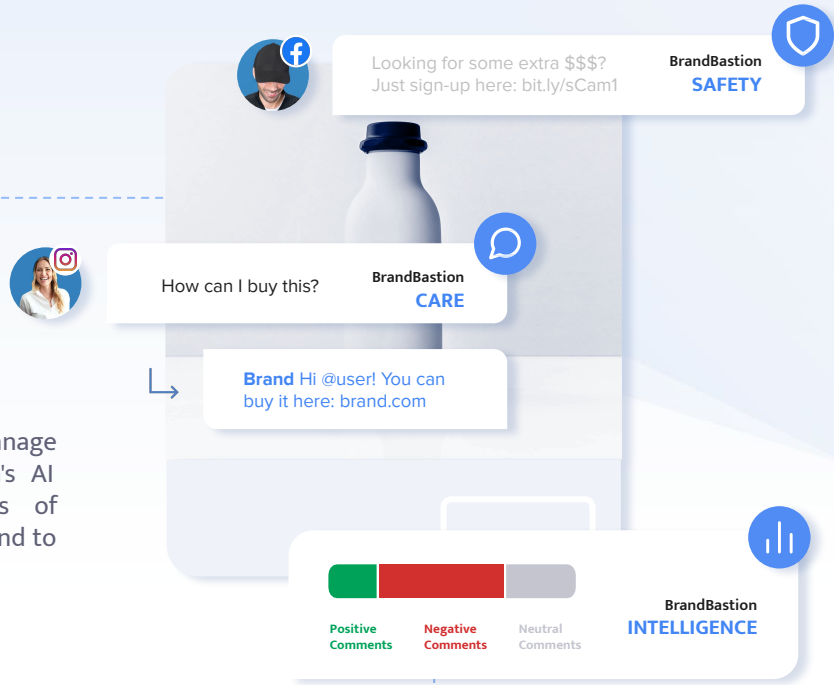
Looking for some extra $$$? Just sign-up here: bit.ly/sCam1

BrandBastion
SAFETY

How can I buy this?

BrandBastion
CARE

Brand Hi @user! You can buy it here: brand.com

nage
's AI
s of
nd to

Positive Comments
Negative Comments
Neutral Comments

BrandBastion
INTELLIGENCE